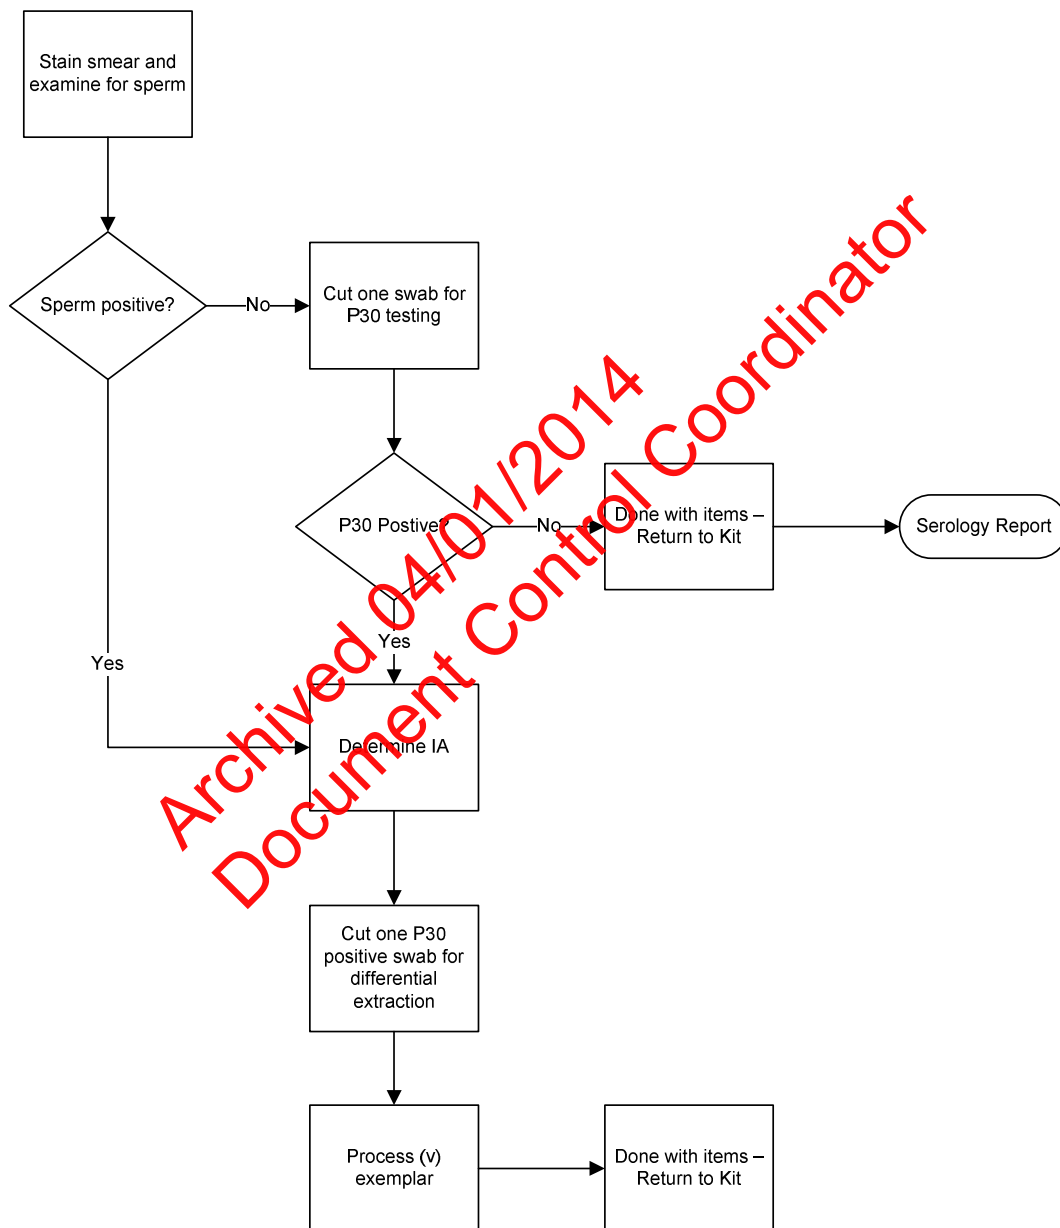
Stain smear and examine for sperm

Sperm positive?

No

Cut one swab for P30 testing

P30 Postive?

No

Done with items – Return to Kit

Serology Report

Yes

Yes

Determine IA

Cut one P30 positive swab for differential extraction

Process (v) exemplar

Done with items – Return to Kit

Archived 04/01/2014
Document Control Coordinator